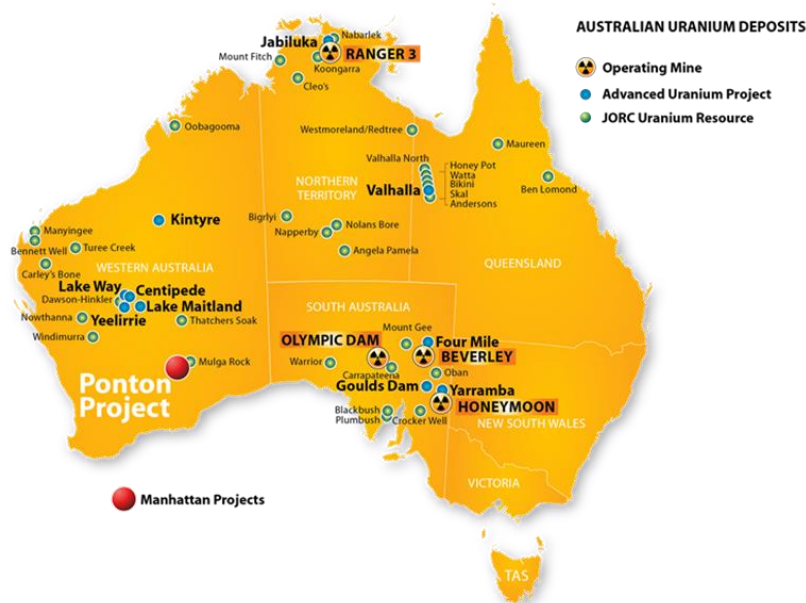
AUSTRALIAN URANIUM DEPOSITS
Operating Mine
Advanced Uranium Project
JORC Uranium Resource

Nabarlek
Jabiluka
RANGER 3
Mount Fitch
Koongarra
Cleo's
Oobagooma
Westmoreland/Redtree
Maureen
Valhalla North
Honey Pot
Watta
Bikini
Skal
Andersons
NORTHERN TERRITORY
Valhalla
Ben Lomond
Kintyre
Bigrlyi
Nolans Bore
Napperby
Angela Pamela
Manyingee
Bennett Well
Turee Creek
Carley's Bone
WESTERN AUSTRALIA
QUEENSLAND
Lake Way
Centipede
Dawson-Hinkler
Lake Maitland
Nowthanna
Yeelirrie
Thatchers Soak
Windimurra
SOUTH AUSTRALIA
Mount Gee
Four Mile
OLYMPIC DAM
BEVERLEY
Mulga Rock
Warrior
Carrapateena
Oban
Ponton Project
Goulds Dam
Yarramba
HONEYMOON
Blackbush
Plumbush
Crocker Well
NEW SOUTH WALES
VICTORIA
Manhattan Projects
TAS